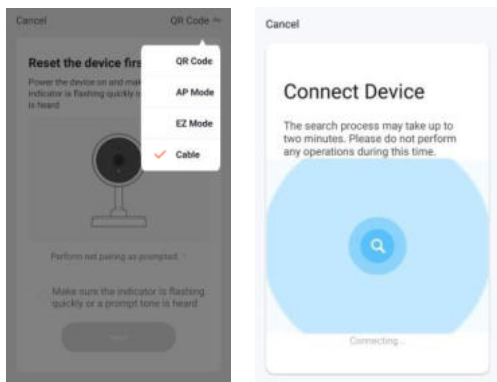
Cancel

QR Code

Reset the device firs

Power the device on and mak indicator is flashing quickly is heard

QR Code

AP Mode

EZ Mode

Cable

Perform net pairing as prompted

Make sure the indicator is flashing quickly or a prompt tone is heard

Next

Cancel

Connect Device

The search process may take up to two minutes. Please do not perform any operations during this time.

Connecting...